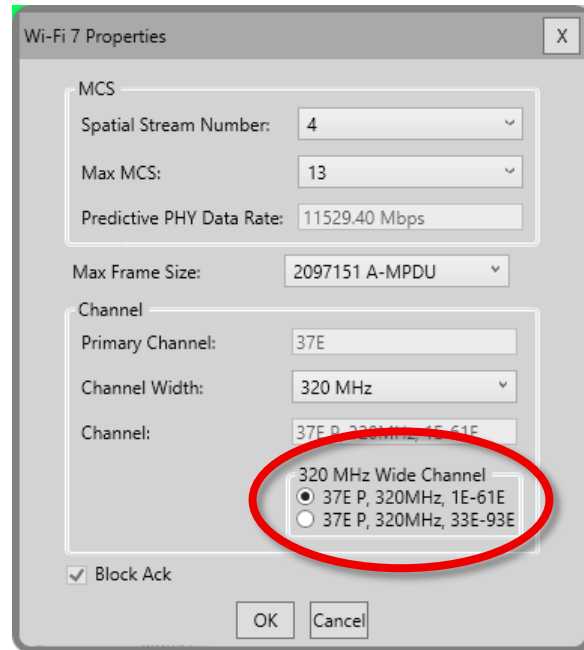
Wi-Fi 7 Properties

X

MCS

Spatial Stream Number: 4

Max MCS: 13

Predictive PHY Data Rate: 11529.40 Mbps

Max Frame Size: 2097151 A-MPDU

Channel

Primary Channel: 37E

Channel Width: 320 MHz

Channel: 37E P, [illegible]

320 MHz Wide Channel

37E P, 320MHz, 1E-61E

37E P, 320MHz, 33E-93E

Block Ack

OK

Cancel